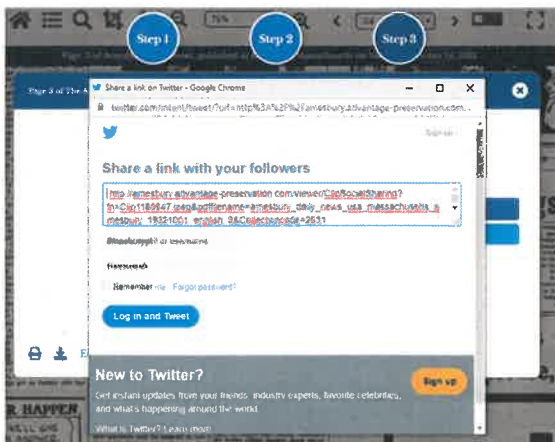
Step 1

Step 2

Step 3

Share a link on Twitter - Google Chrome

twitter.com/intent/tweet?url=http%3A%2F%2Famesbury.advantage-preservation.com...

Sign in

Share a link with your followers

http://amesbury.advantage-preservation.com/viewer/?ClipSocialSharing?fn=Clip1180647.jpg&pdffilename=amesbury_daily_news_usa_massachusetts_amesbury_19321001_english_8&CollectionCode=2631

Username or email

Password

Remember me · Forgot password?

Log in and Tweet

New to Twitter?

Get instant updates from your friends, industry experts, favorite celebrities, and what's happening around the world.

What is Twitter? Learn more

Sign up

Page 3 of The A

HAPPEN